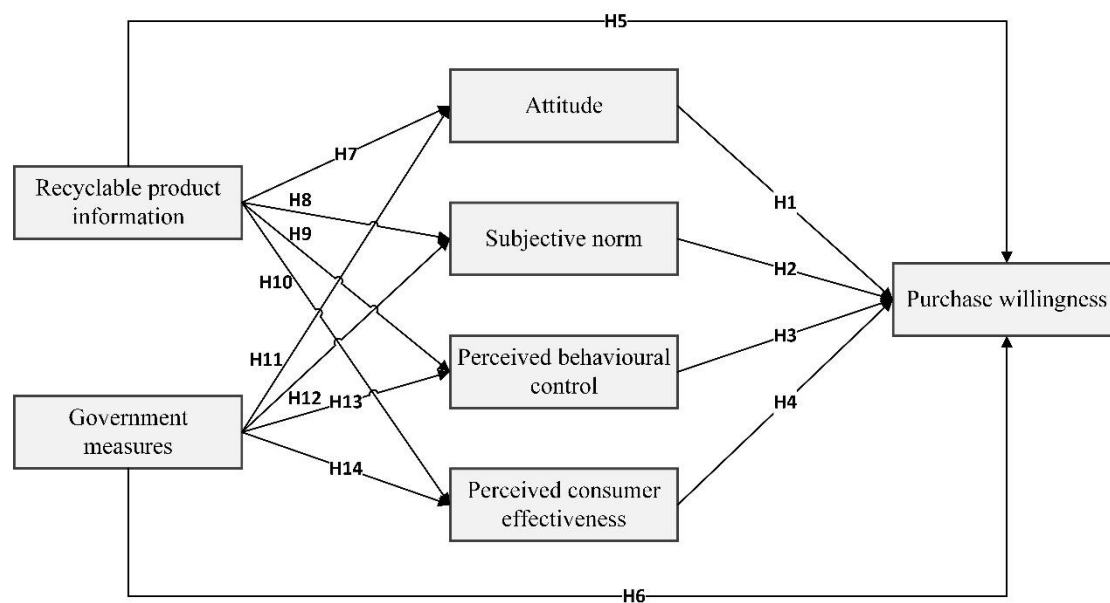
H5

Attitude

H7

Recyclable product information

H8

H1

H9

Subjective norm

H10

H2

Purchase willingness

H11

Perceived behavioural control

H3

H12

H13

Government measures

H4

H14

Perceived consumer effectiveness

H6